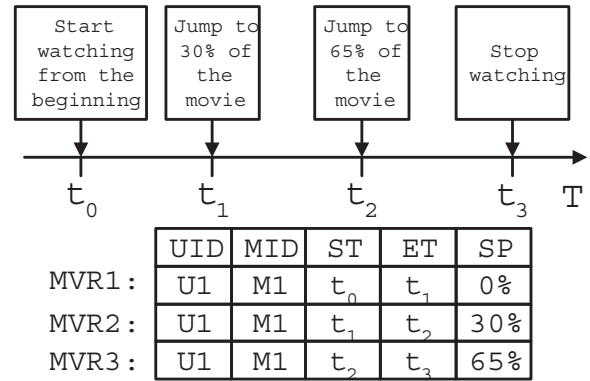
Start watching from the beginning

Jump to 30% of the movie

Jump to 65% of the movie

Stop watching

$t_0$ $t_1$ $t_2$ $t_3$ T

| | UID | MID | ST | ET | SP |
|---|---|---|---|---|---|
| MVR1: | U1 | M1 | $t_0$ | $t_1$ | 0% |
| MVR2: | U1 | M1 | $t_1$ | $t_2$ | 30% |
| MVR3: | U1 | M1 | $t_2$ | $t_3$ | 65% |